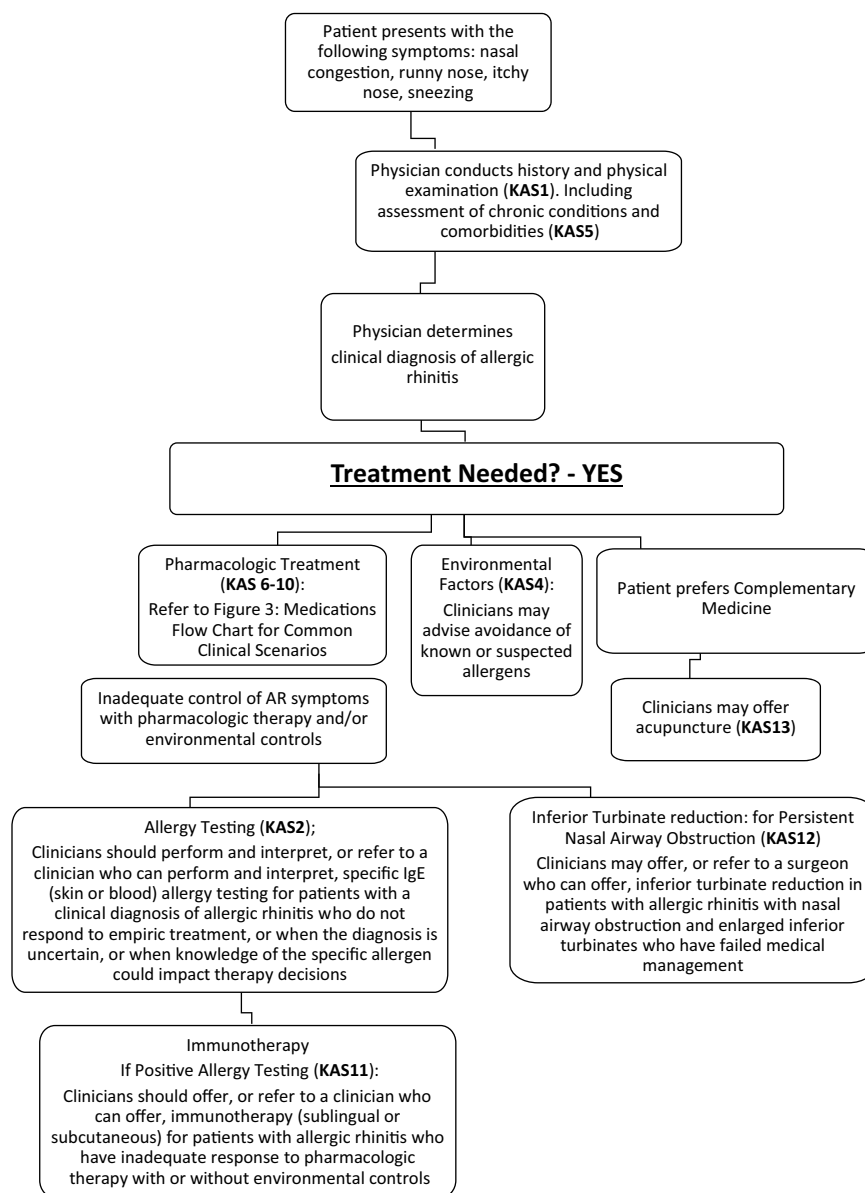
Patient presents with the following symptoms: nasal congestion, runny nose, itchy nose, sneezing

Physician conducts history and physical examination (**KAS1**). Including assessment of chronic conditions and comorbidities (**KAS5**)

Physician determines clinical diagnosis of allergic rhinitis

**Treatment Needed? - YES**

Pharmacologic Treatment (**KAS 6-10**): Refer to Figure 3: Medications Flow Chart for Common Clinical Scenarios

Environmental Factors (**KAS4**): Clinicians may advise avoidance of known or suspected allergens

Patient prefers Complementary Medicine

Clinicians may offer acupuncture (**KAS13**)

Inadequate control of AR symptoms with pharmacologic therapy and/or environmental controls

Allergy Testing (**KAS2**); Clinicians should perform and interpret, or refer to a clinician who can perform and interpret, specific IgE (skin or blood) allergy testing for patients with a clinical diagnosis of allergic rhinitis who do not respond to empiric treatment, or when the diagnosis is uncertain, or when knowledge of the specific allergen could impact therapy decisions

Inferior Turbinate reduction: for Persistent Nasal Airway Obstruction (**KAS12**) Clinicians may offer, or refer to a surgeon who can offer, inferior turbinate reduction in patients with allergic rhinitis with nasal airway obstruction and enlarged inferior turbinates who have failed medical management

Immunotherapy If Positive Allergy Testing (**KAS11**): Clinicians should offer, or refer to a clinician who can offer, immunotherapy (sublingual or subcutaneous) for patients with allergic rhinitis who have inadequate response to pharmacologic therapy with or without environmental controls